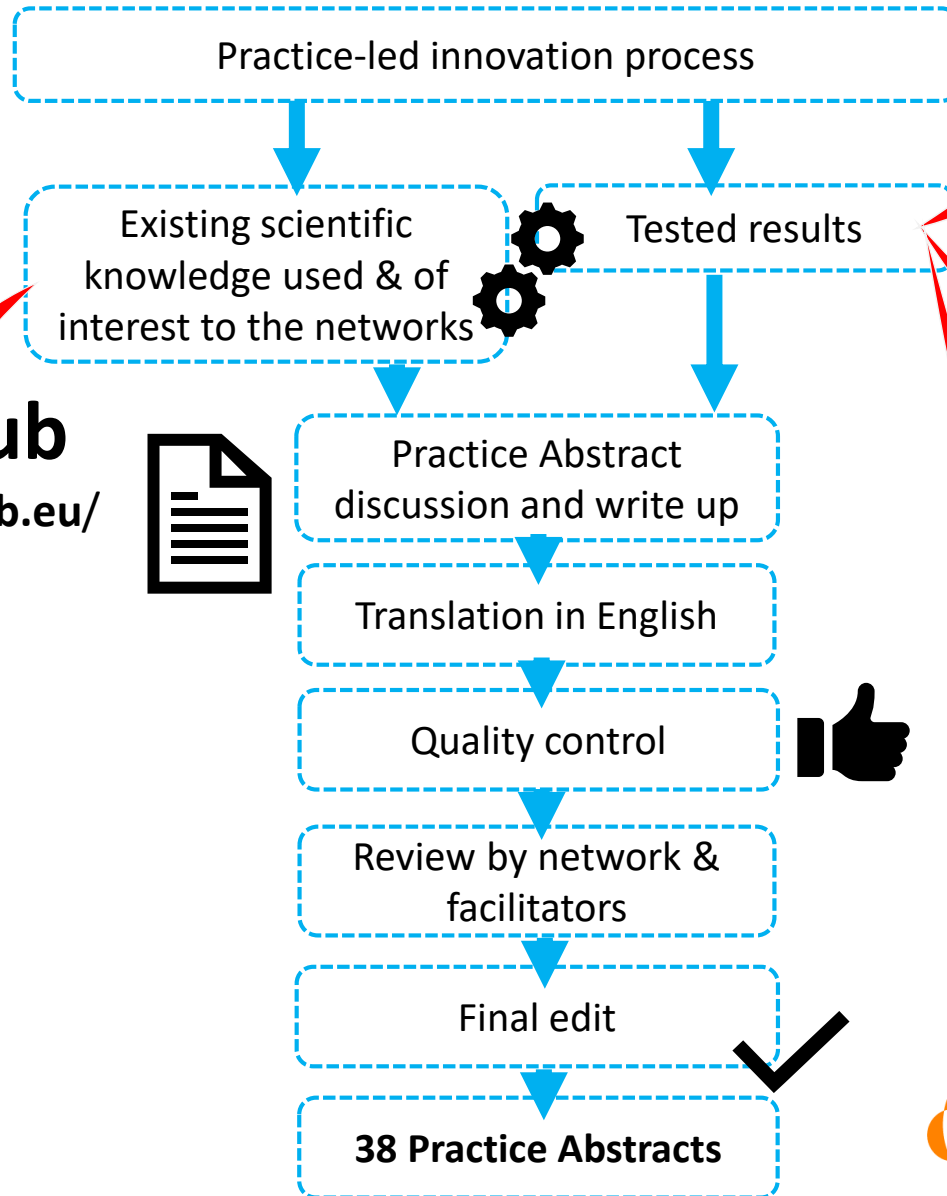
Practice-led innovation process

Existing scientific knowledge used & of interest to the networks

Tested results

ub

b.eu/

Practice Abstract discussion and write up

Translation in English

Quality control

Review by network & facilitators

Final edit

**38 Practice Abstracts**